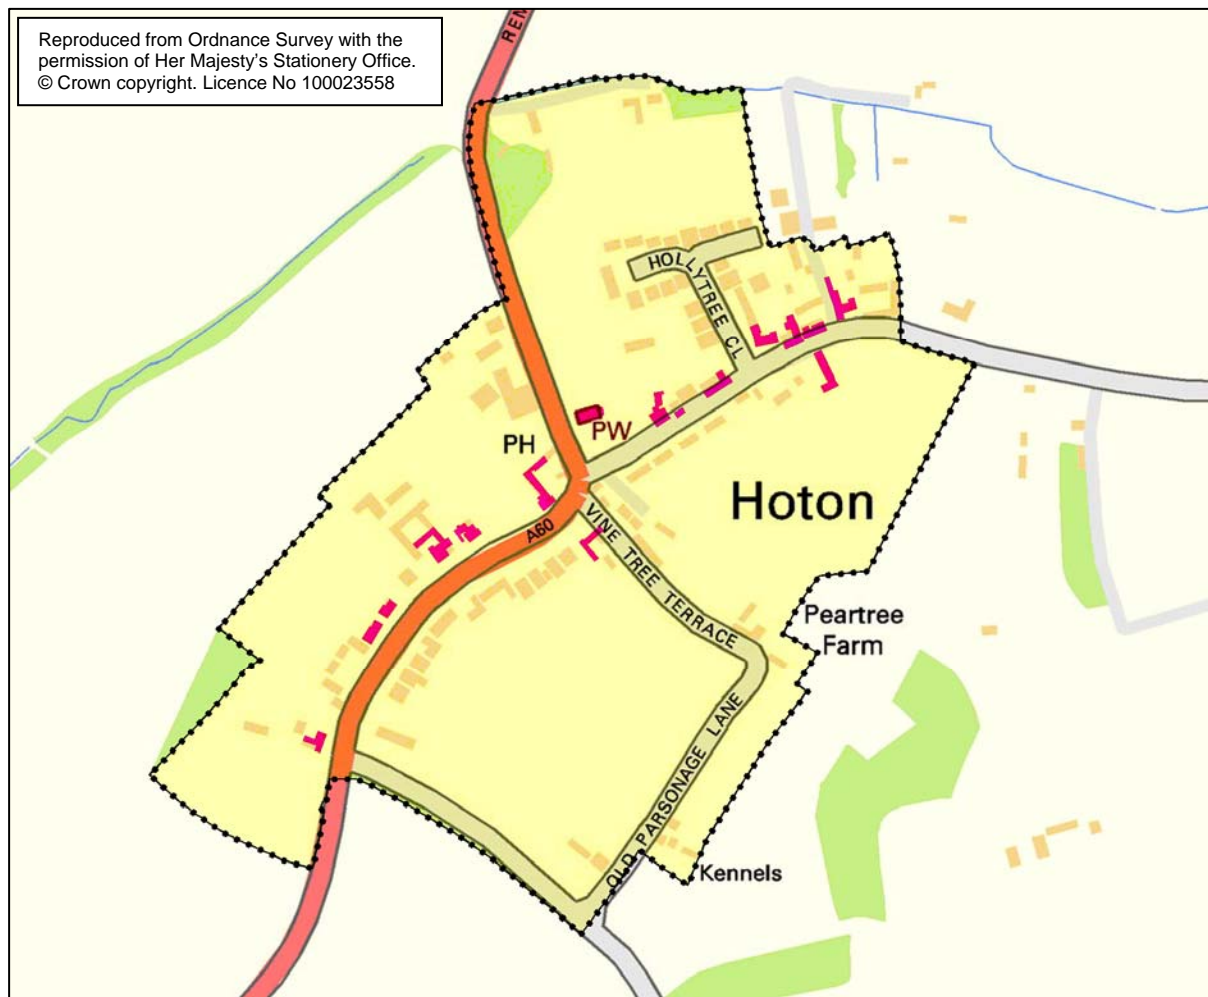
Reproduced from Ordnance Survey with the permission of Her Majesty's Stationery Office. © Crown copyright. Licence No 100023558

REM

HOLLYTREE CL

PW

PH

Hoton

A60

VINE TREE TERRACE

Peartree Farm

OLD PARSONAGE LANE

Kennels